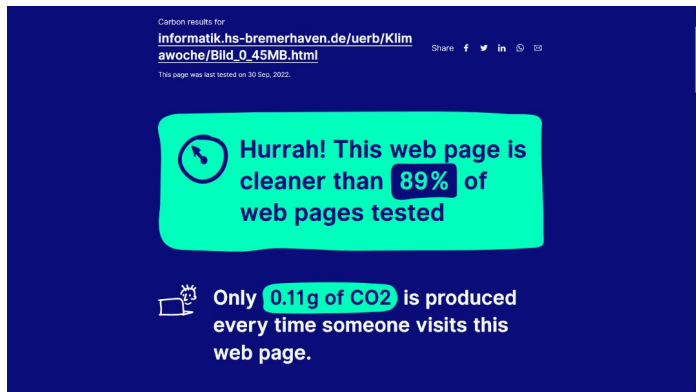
Carbon results for

informatik.hs-bremerhaven.de/uerb/Klimawoche/Bild_0_45MB.html

Share

This page was last tested on 30 Sep, 2022.

Hurrah! This web page is cleaner than 89% of web pages tested

Only 0.11g of CO2 is produced every time someone visits this web page.